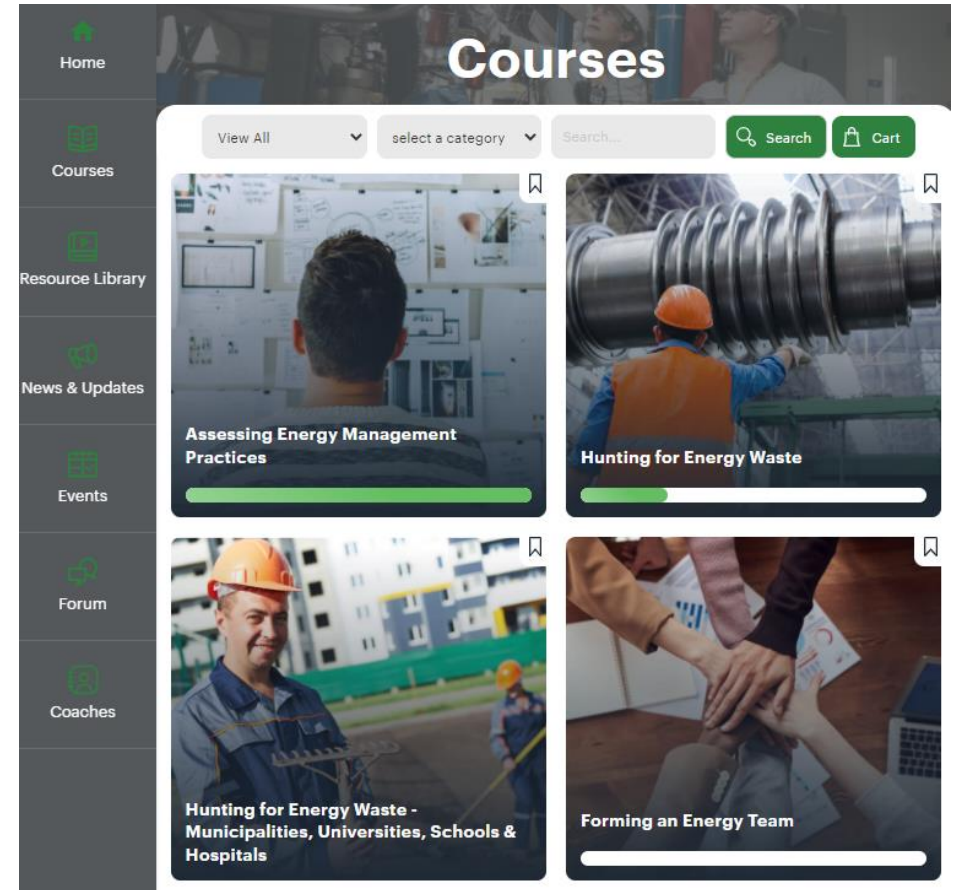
Home

Courses

Resource Library

News & Updates

Events

Forum

Coaches

Courses

View All

select a category

Search...

Search

Cart

Assessing Energy Management Practices

Hunting for Energy Waste

Hunting for Energy Waste - Municipalities, Universities, Schools & Hospitals

Forming an Energy Team